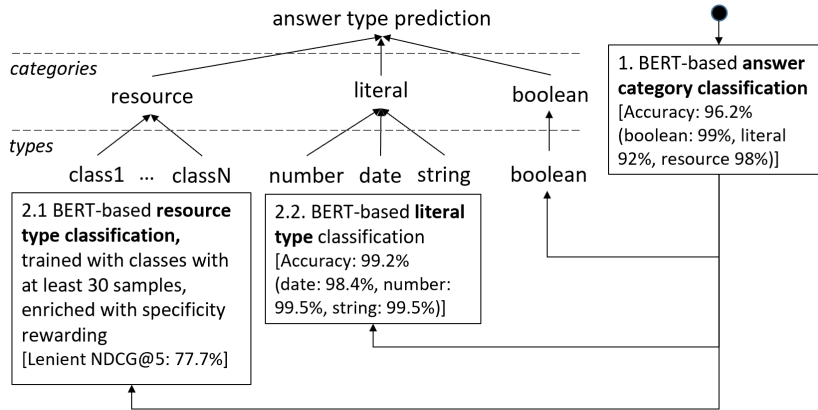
answer type prediction

categories

resource

literal

boolean

types

class1 ... classN

number date string

boolean

1. BERT-based **answer category classification** [Accuracy: 96.2% (boolean: 99%, literal 92%, resource 98%)]

2.1 BERT-based **resource type classification,** trained with classes with at least 30 samples, enriched with specificity rewarding [Lenient NDCG@5: 77.7%]

2.2. BERT-based **literal type** classification [Accuracy: 99.2% (date: 98.4%, number: 99.5%, string: 99.5%)]